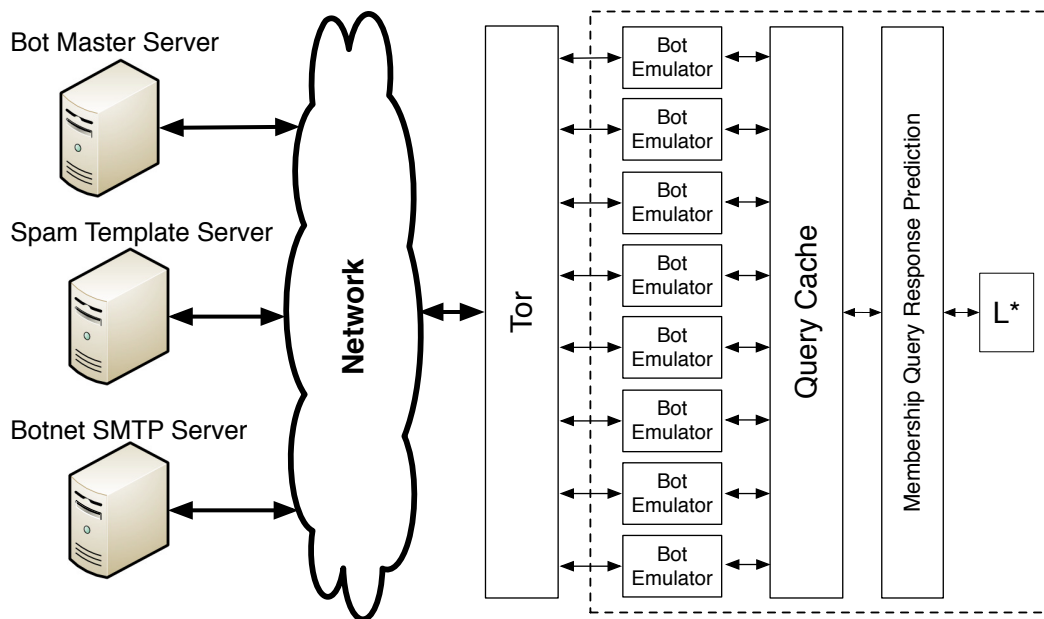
Bot Master Server

Spam Template Server

Botnet SMTP Server

Network

Tor

Bot Emulator

Bot Emulator

Bot Emulator

Bot Emulator

Bot Emulator

Bot Emulator

Bot Emulator

Bot Emulator

Query Cache

Membership Query Response Prediction

L*